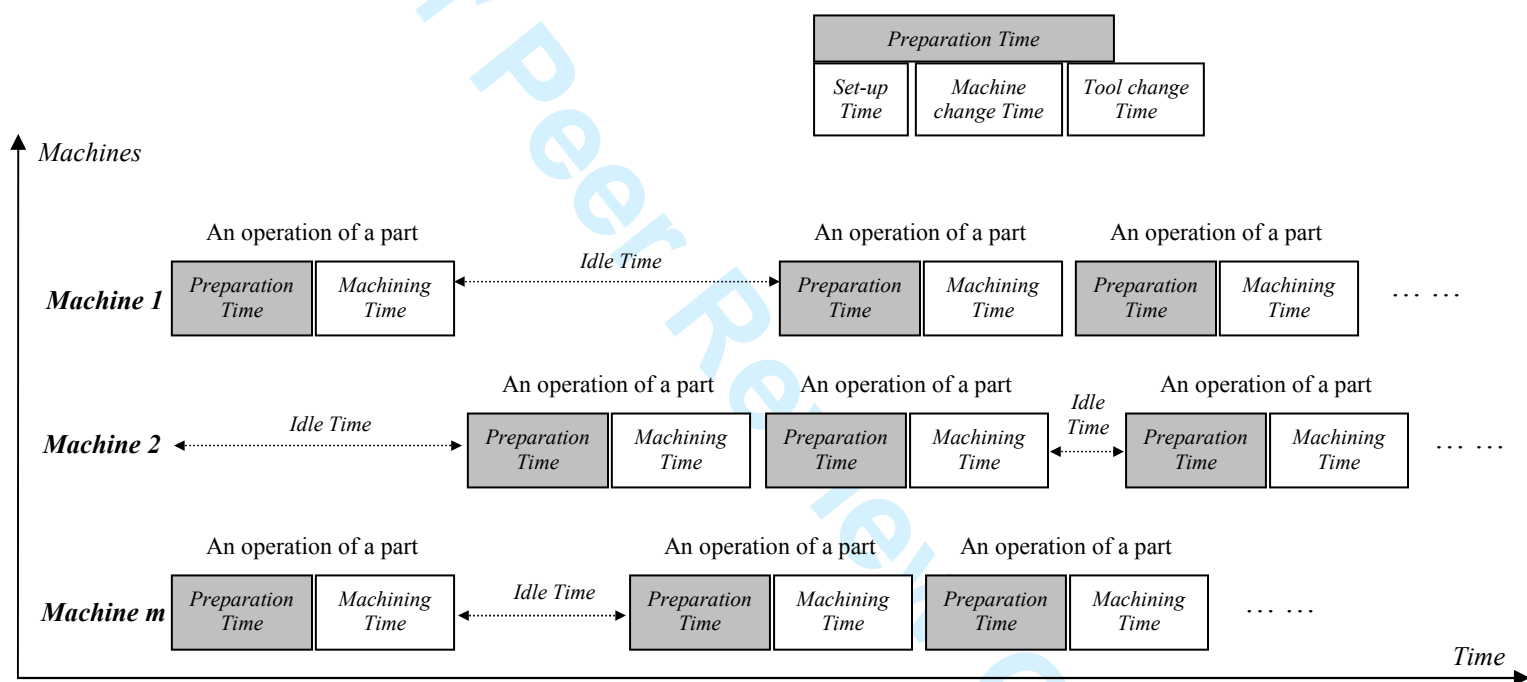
Preparation Time

Set-up Time | Machine change Time | Tool change Time

Machines

An operation of a part
An operation of a part
An operation of a part

Machine 1
Preparation Time
Machining Time
Idle Time
Preparation Time
Machining Time
Preparation Time
Machining Time
… …

An operation of a part
An operation of a part
An operation of a part

Machine 2
Idle Time
Preparation Time
Machining Time
Preparation Time
Machining Time
Idle Time
Preparation Time
Machining Time
… …

An operation of a part
An operation of a part
An operation of a part

Machine m
Preparation Time
Machining Time
Idle Time
Preparation Time
Machining Time
Preparation Time
Machining Time
… …

Time

For Peer Review